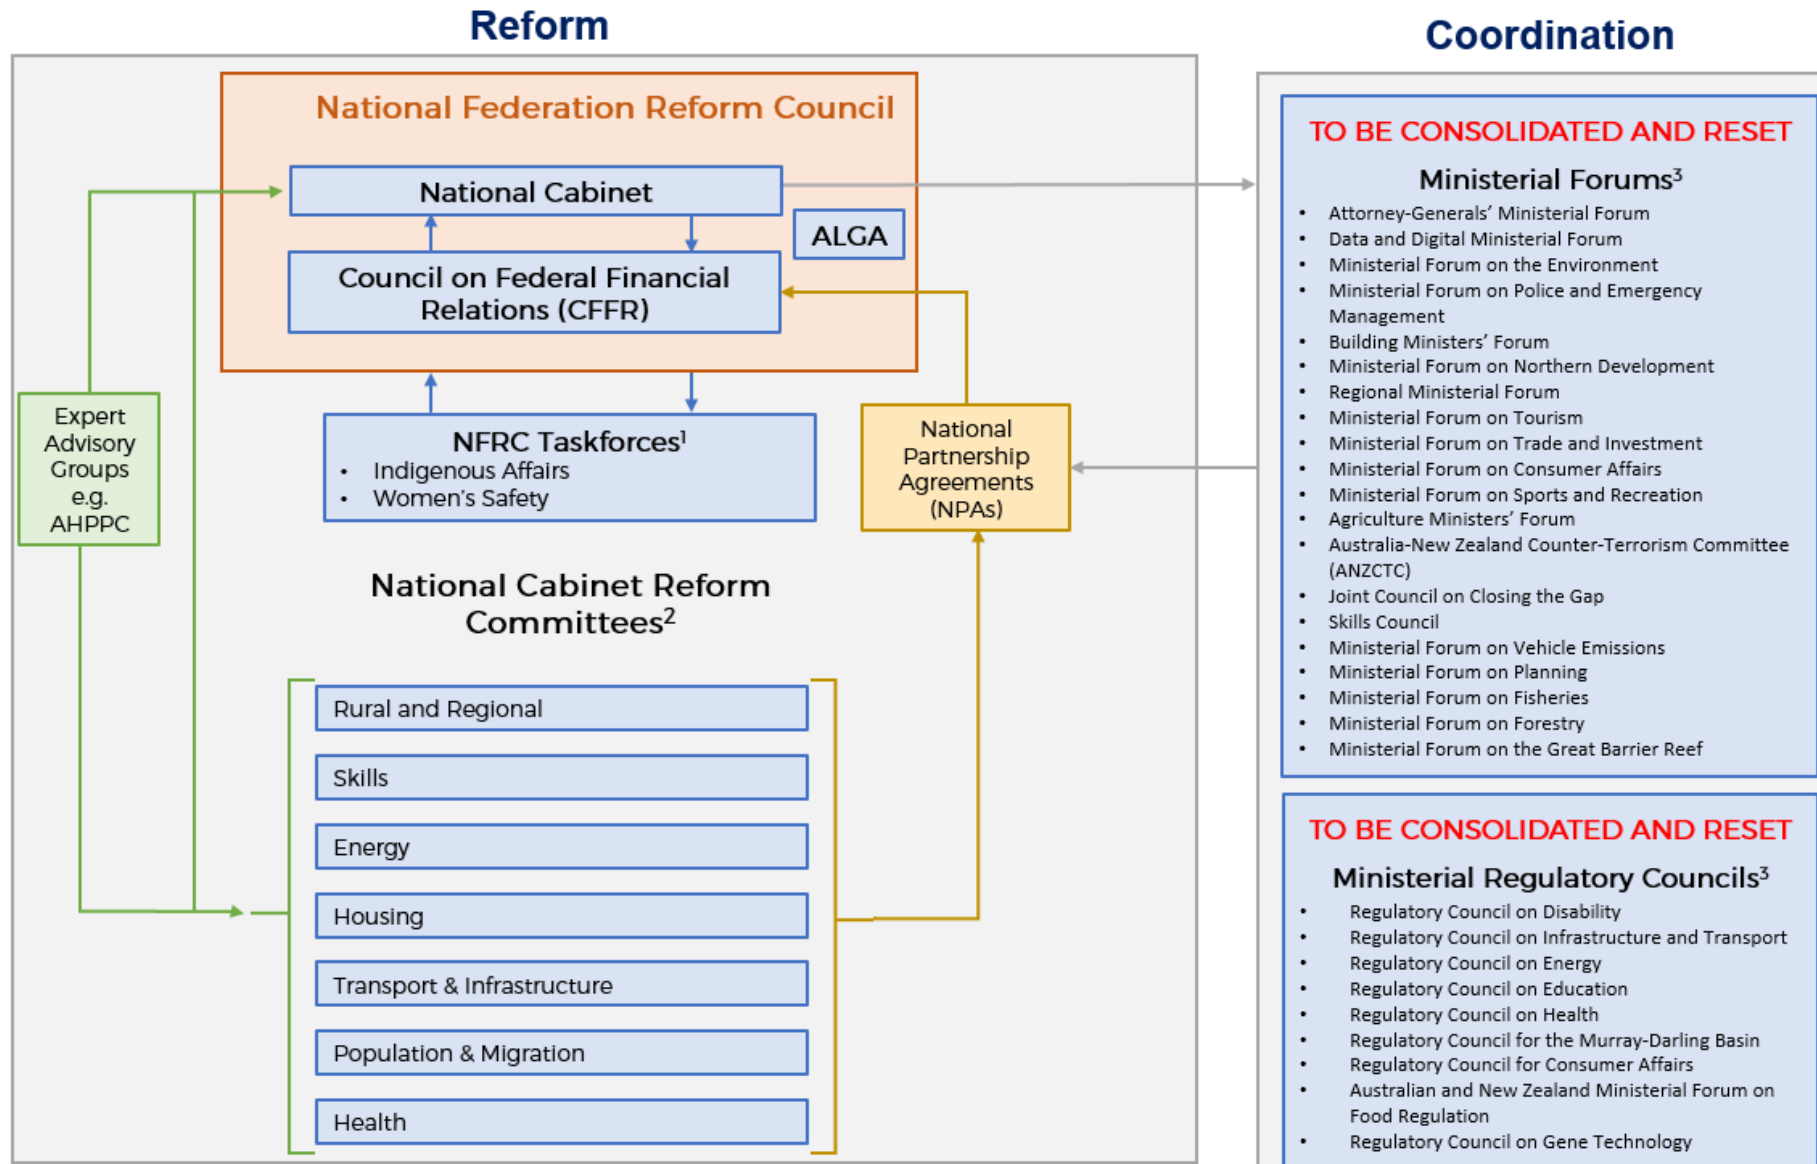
Reform

National Federation Reform Council

National Cabinet

ALGA

Council on Federal Financial Relations (CFFR)

Expert Advisory Groups e.g. AHPPC

NFRC Taskforces$^1$
• Indigenous Affairs
• Women's Safety

National Partnership Agreements (NPAs)

National Cabinet Reform Committees$^2$

Rural and Regional

Skills

Energy

Housing

Transport & Infrastructure

Population & Migration

Health

Coordination

TO BE CONSOLIDATED AND RESET

Ministerial Forums$^3$

• Attorney-Generals' Ministerial Forum
• Data and Digital Ministerial Forum
• Ministerial Forum on the Environment
• Ministerial Forum on Police and Emergency Management
• Building Ministers' Forum
• Ministerial Forum on Northern Development
• Regional Ministerial Forum
• Ministerial Forum on Tourism
• Ministerial Forum on Trade and Investment
• Ministerial Forum on Consumer Affairs
• Ministerial Forum on Sports and Recreation
• Agriculture Ministers' Forum
• Australia-New Zealand Counter-Terrorism Committee (ANZCTC)
• Joint Council on Closing the Gap
• Skills Council
• Ministerial Forum on Vehicle Emissions
• Ministerial Forum on Planning
• Ministerial Forum on Fisheries
• Ministerial Forum on Forestry
• Ministerial Forum on the Great Barrier Reef

TO BE CONSOLIDATED AND RESET

Ministerial Regulatory Councils$^3$

• Regulatory Council on Disability
• Regulatory Council on Infrastructure and Transport
• Regulatory Council on Energy
• Regulatory Council on Education
• Regulatory Council on Health
• Regulatory Council for the Murray-Darling Basin
• Regulatory Council for Consumer Affairs
• Australian and New Zealand Ministerial Forum on Food Regulation
• Regulatory Council on Gene Technology